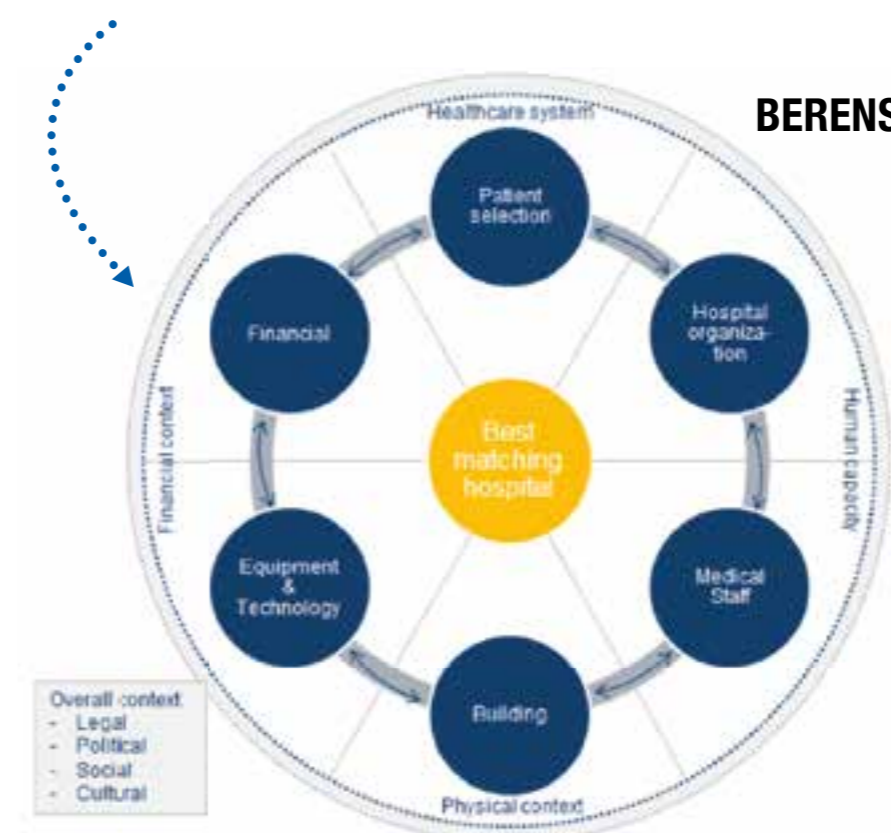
BERENS

Healthcare system

Patient selection

Hospital organization

Financial

Best matching hospital

Financial context

Human capacity

Equipment & Technology

Medical Staff

Building

Physical context

Overall context
- Legal
- Political
- Social
- Cultural